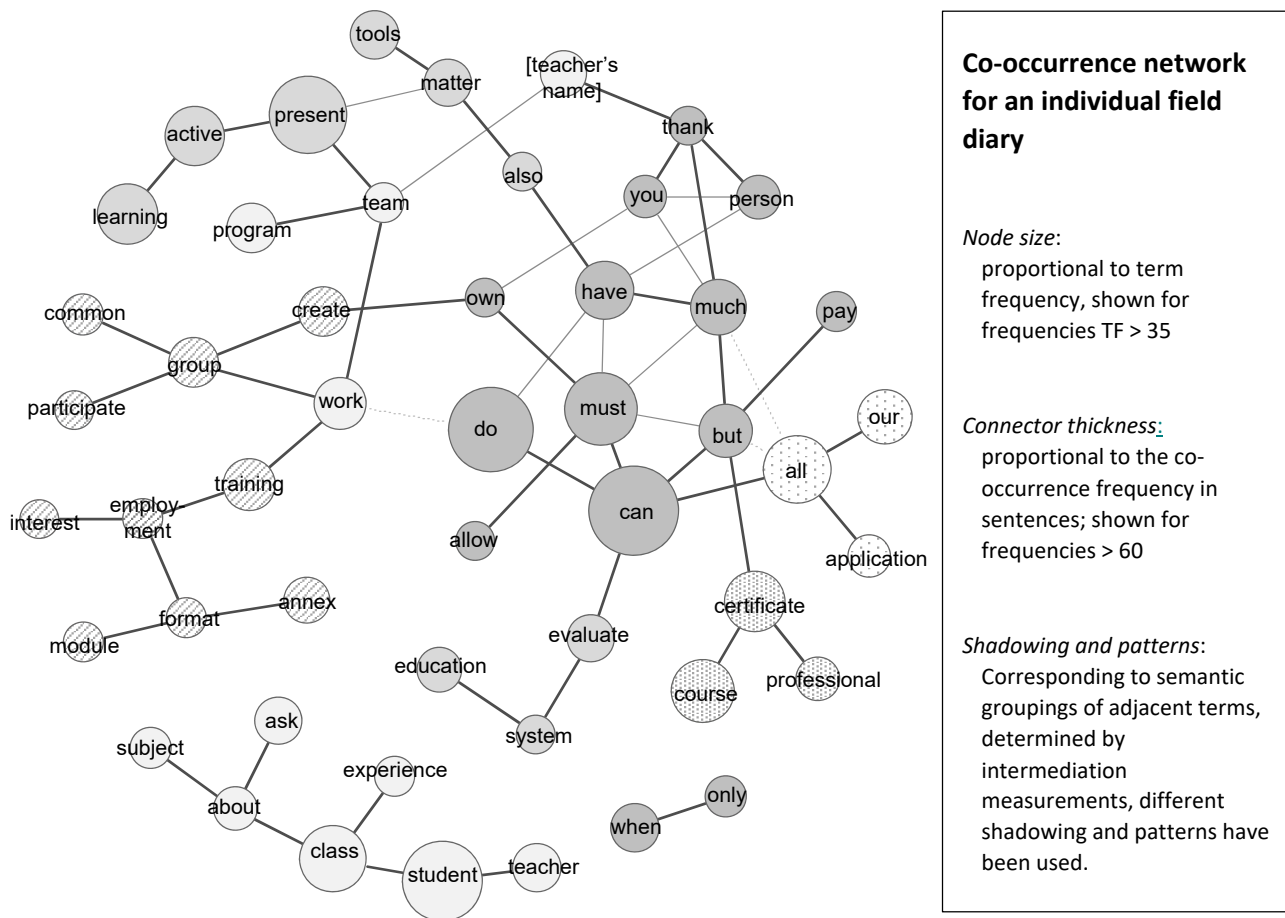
tools
matter
[teacher's name]
present
active
learning
team
program
also
thank
you
person
common
create
own
have
much
pay
group
participate
work
do
must
but
our
all
training
interest
employment
can
allow
application
annex
format
module
evaluate
certificate
education
course
professional
system
ask
subject
experience
about
only
when
class
student
teacher

**Co-occurrence network for an individual field diary**

*Node size*:
proportional to term frequency, shown for frequencies TF > 35

*Connector thickness*:
proportional to the co-occurrence frequency in sentences; shown for frequencies > 60

*Shadowing and patterns*:
Corresponding to semantic groupings of adjacent terms, determined by intermediation measurements, different shadowing and patterns have been used.